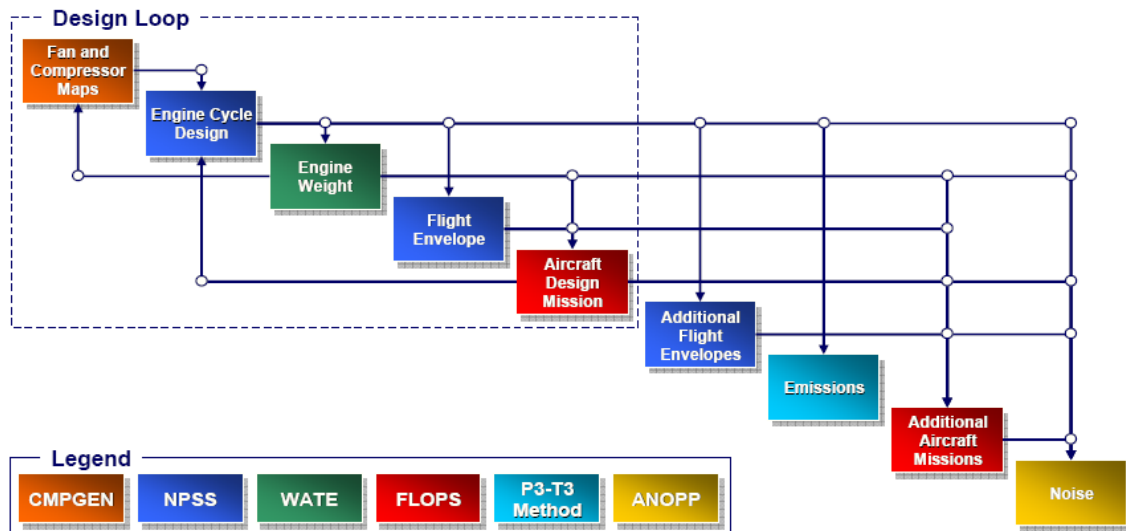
Design Loop

Fan and Compressor Maps

Engine Cycle Design

Engine Weight

Flight Envelope

Aircraft Design Mission

Additional Flight Envelopes

Emissions

Additional Aircraft Missions

Noise

Legend

CMPGEN

NPSS

WATE

FLOPS

P3-T3 Method

ANOPP